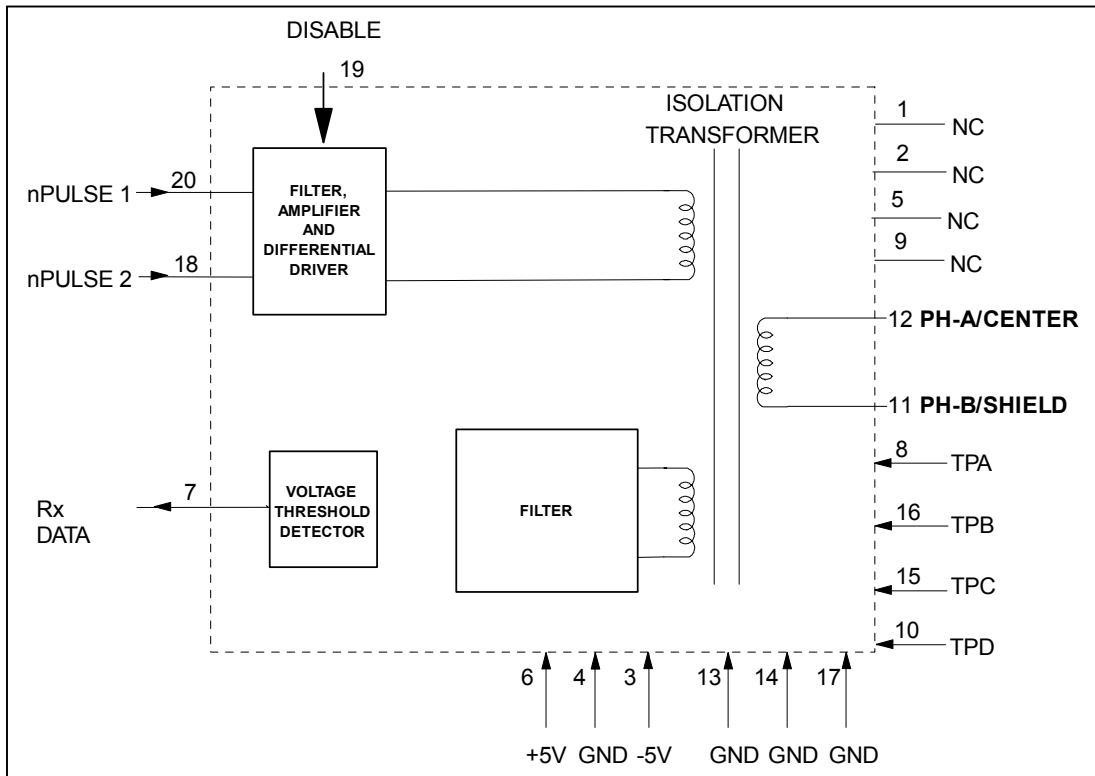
DISABLE

19

ISOLATION TRANSFORMER

1 NC

2 NC

5 NC

9 NC

nPULSE 1 20

FILTER, AMPLIFIER AND DIFFERENTIAL DRIVER

nPULSE 2 18

12 **PH-A/CENTER**

11 **PH-B/SHIELD**

8 TPA

Rx DATA 7

VOLTAGE THRESHOLD DETECTOR

FILTER

16 TPB

15 TPC

10 TPD

6 +5V

4 GND

3 -5V

13 GND

14 GND

17 GND